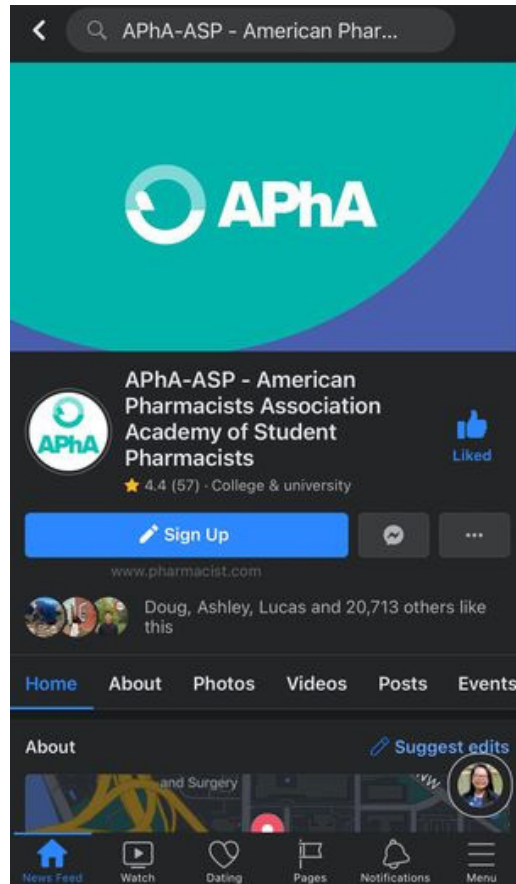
APhA-ASP - American Phar...

APhA

APhA

APhA-ASP - American Pharmacists Association Academy of Student Pharmacists

★ 4.4 (57) · College & university

Liked

Sign Up

...

www.pharmacist.com

Doug, Ashley, Lucas and 20,713 others like this

Home About Photos Videos Posts Events

About

Suggest edits

and Surgery

News Feed Watch Dating Pages Notifications Menu